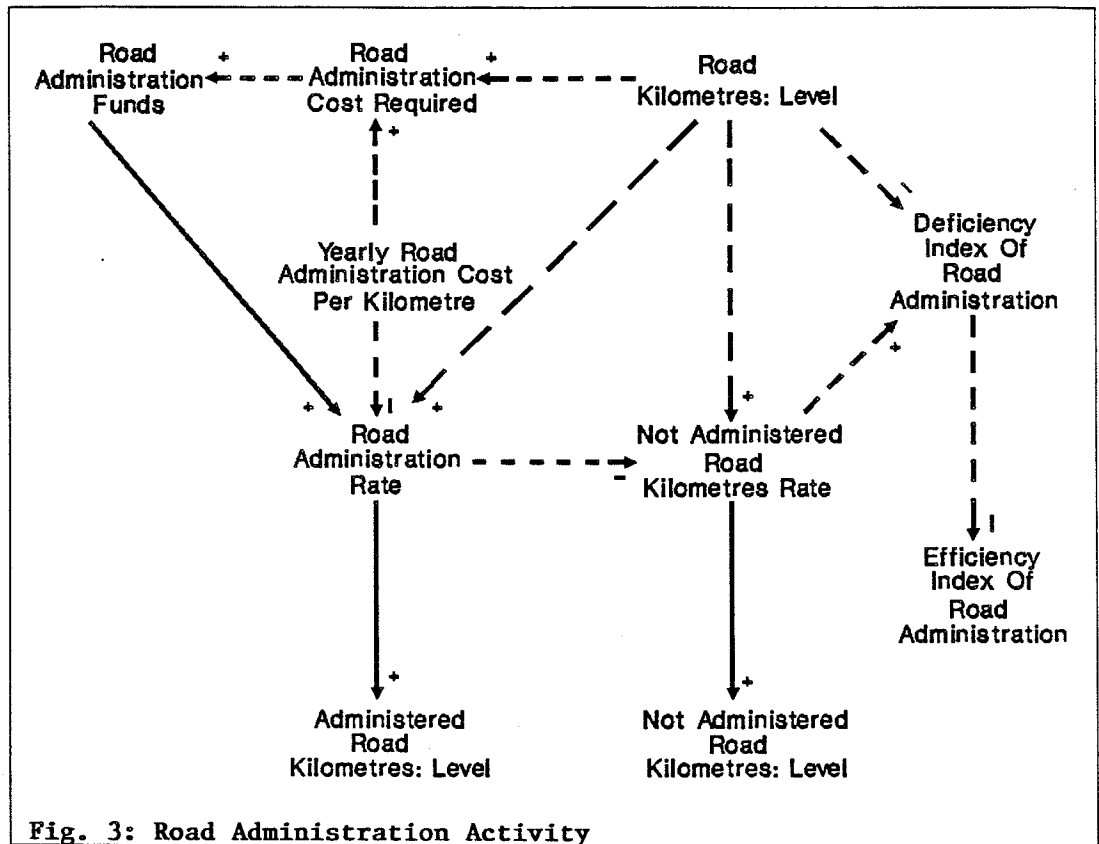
Road Administration Funds

+

Road Administration Cost Required

+

Road Kilometres: Level

+

Yearly Road Administration Cost Per Kilometre

Deficiency Index Of Road Administration

+

+ | +

Road Administration Rate

-

+

Not Administered Road Kilometres Rate

|

Efficiency Index Of Road Administration

+

Administered Road Kilometres: Level

+

Not Administered Road Kilometres: Level

Fig. 3: Road Administration Activity